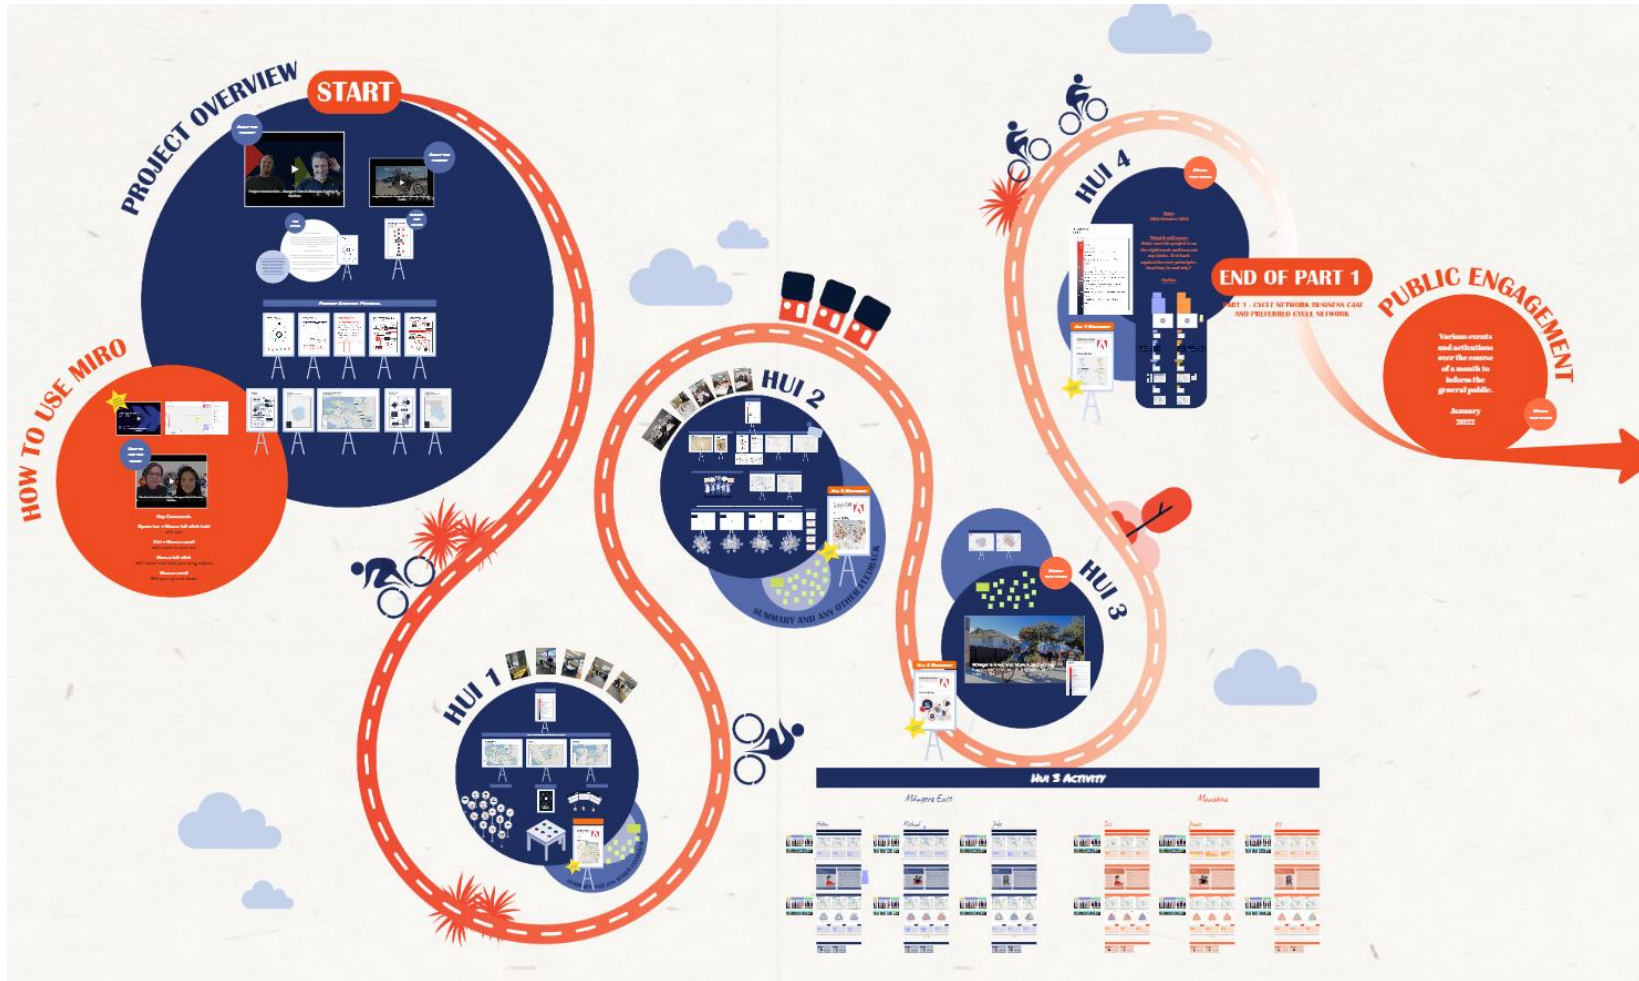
PROJECT OVERVIEW

START

HOW TO USE MIRO

HUI 1

HUI 2

SUMMARY AND ANY OTHER FEEDBACK

HUI 3

HUI 4

END OF PART 1

PART 1 - CYCLE NETWORK BUSINESS CASE AND PREFERRED CYCLE NETWORK

PUBLIC ENGAGEMENT

Various events and activations over the course of a month to inform the general public.

January 2022

Hui 3 Activity

Māngere East

Manukau